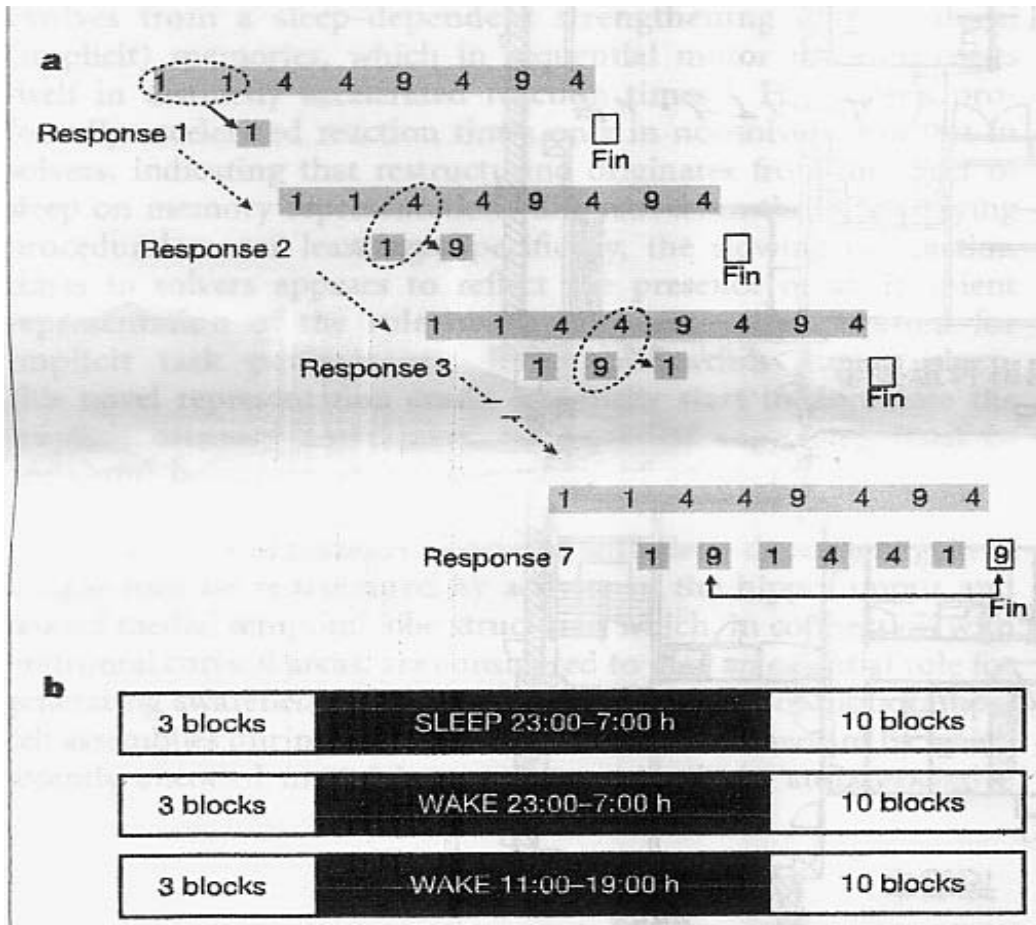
a

1 1 4 4 9 4 9 4

Response 1 1 Fin

1 1 4 4 9 4 9 4

Response 2 1 9 Fin

1 1 4 4 9 4 9 4

Response 3 1 9 1 Fin

1 1 4 4 9 4 9 4

Response 7 1 9 1 4 4 1 9 Fin

b

| 3 blocks | SLEEP 23:00–7:00 h | 10 blocks |
|---|---|---|
| 3 blocks | WAKE 23:00–7:00 h | 10 blocks |
| 3 blocks | WAKE 11:00–19:00 h | 10 blocks |